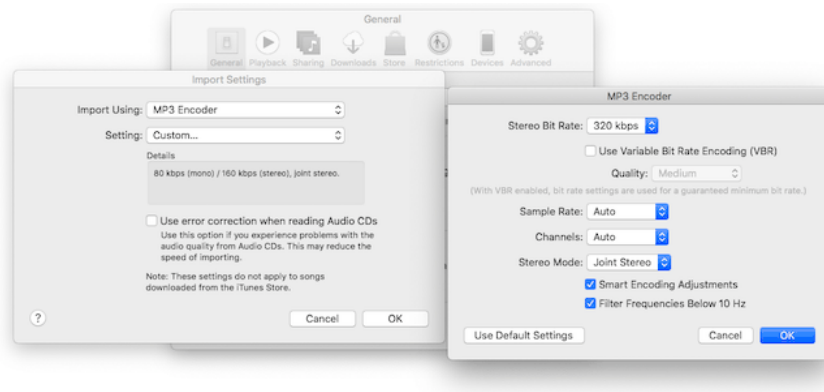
General

General Playback Sharing Downloads Store Restrictions Devices Advanced

Import Settings

Import Using: MP3 Encoder

Setting: Custom...

Details

80 kbps (mono) / 160 kbps (stereo), joint stereo.

Use error correction when reading Audio CDs

Use this option if you experience problems with the audio quality from Audio CDs. This may reduce the speed of importing.

Note: These settings do not apply to songs downloaded from the iTunes Store.

?

Cancel OK

MP3 Encoder

Stereo Bit Rate: 320 kbps

Use Variable Bit Rate Encoding (VBR)

Quality: Medium

(With VBR enabled, bit rate settings are used for a guaranteed minimum bit rate.)

Sample Rate: Auto

Channels: Auto

Stereo Mode: Joint Stereo

Smart Encoding Adjustments

Filter Frequencies Below 10 Hz

Use Default Settings

Cancel OK